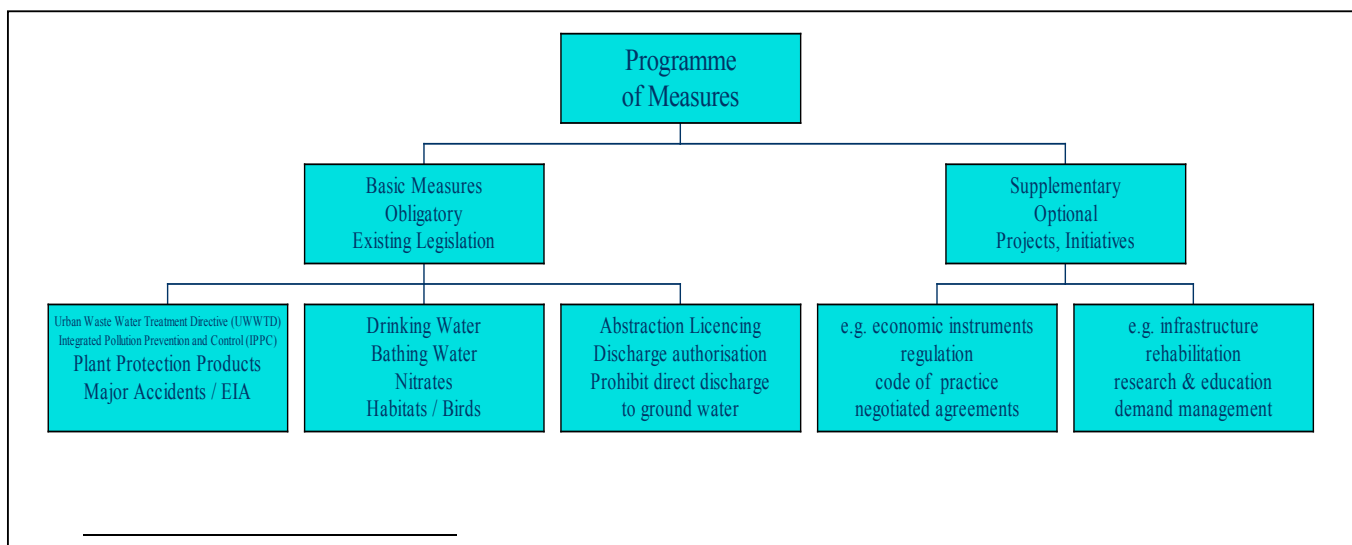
Programme of Measures

Basic Measures
Obligatory
Existing Legislation

Supplementary
Optional
Projects, Initiatives

Urban Waste Water Treatment Directive (UWWTD)
Integrated Pollution Prevention and Control (IPPC)
Plant Protection Products
Major Accidents / EIA

Drinking Water
Bathing Water
Nitrates
Habitats / Birds

Abstraction Licencing
Discharge authorisation
Prohibit direct discharge to ground water

e.g. economic instruments
regulation
code of practice
negotiated agreements

e.g. infrastructure
rehabilitation
research & education
demand management